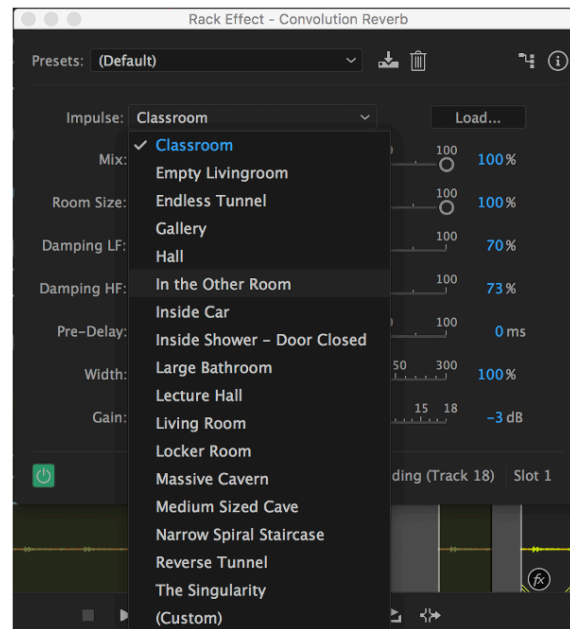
Rack Effect - Convolution Reverb

Presets: (Default)

Impulse: Classroom

Load...

Mix:

Room Size:

Damping LF:

Damping HF:

Pre-Delay:

Width:

Gain:

✓ Classroom
Empty Livingroom
Endless Tunnel
Gallery
Hall
In the Other Room
Inside Car
Inside Shower - Door Closed
Large Bathroom
Lecture Hall
Living Room
Locker Room
Massive Cavern
Medium Sized Cave
Narrow Spiral Staircase
Reverse Tunnel
The Singularity
(Custom)

100 100%

100 100%

100 70%

100 73%

100 0 ms

50 300 100%

15 18 -3 dB

ding (Track 18) Slot 1

fx